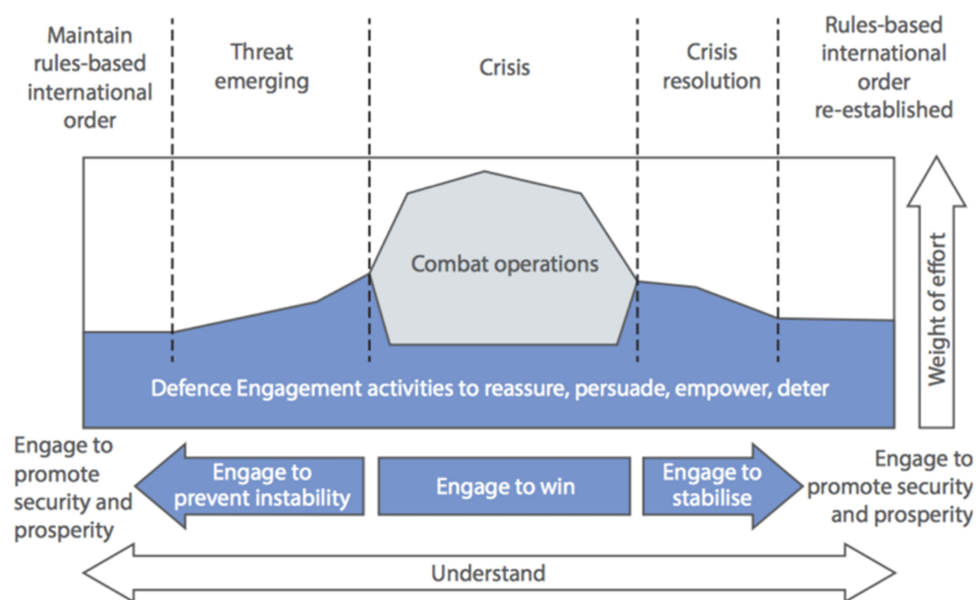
Maintain rules-based international order

Threat emerging

Crisis

Crisis resolution

Rules-based international order re-established

Combat operations

Weight of effort

Defence Engagement activities to reassure, persuade, empower, deter

Engage to promote security and prosperity

Engage to prevent instability

Engage to win

Engage to stabilise

Engage to promote security and prosperity

Understand